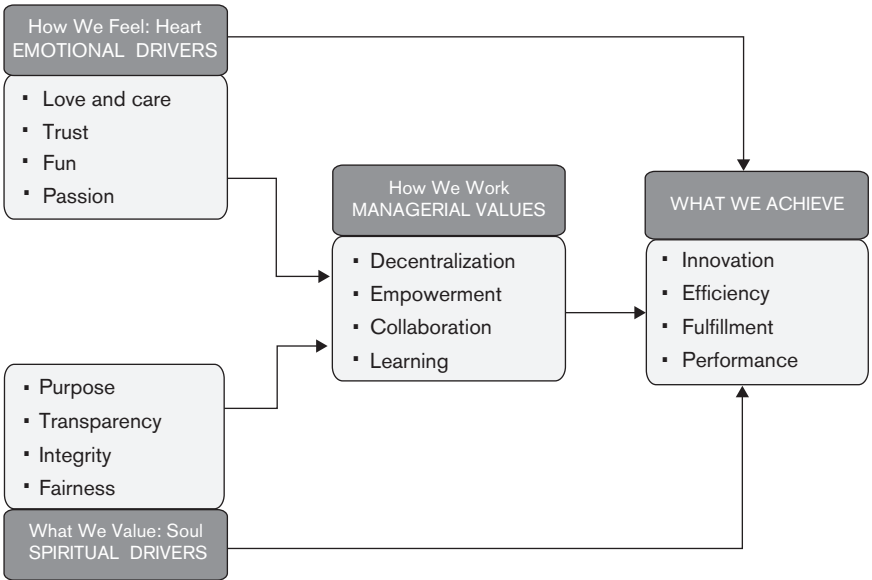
How We Feel: Heart
EMOTIONAL DRIVERS

- Love and care
- Trust
- Fun
- Passion

How We Work
MANAGERIAL VALUES

- Decentralization
- Empowerment
- Collaboration
- Learning

WHAT WE ACHIEVE

- Innovation
- Efficiency
- Fulfillment
- Performance

- Purpose
- Transparency
- Integrity
- Fairness

What We Value: Soul
SPIRITUAL DRIVERS